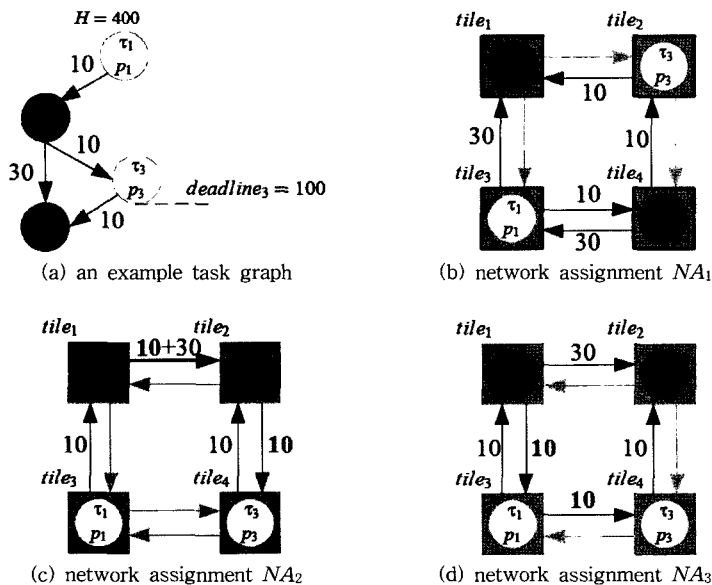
$H = 400$

$\tau_1$ $p_1$

10

10

30

$\tau_3$ $p_3$

$deadline_3 = 100$

10

(a) an example task graph

$tile_1$ $tile_2$

$\tau_3$ $p_3$

10

30

10

$tile_3$ $tile_4$

$\tau_1$ $p_1$

10

30

(b) network assignment $NA_1$

$tile_1$ $tile_2$

10+30

10

10

10

$tile_3$ $tile_4$

$\tau_1$ $p_1$

$\tau_3$ $p_3$

(c) network assignment $NA_2$

$tile_1$ $tile_2$

30

10

10

10

$tile_3$ $tile_4$

10

$\tau_1$ $p_1$

$\tau_3$ $p_3$

(d) network assignment $NA_3$